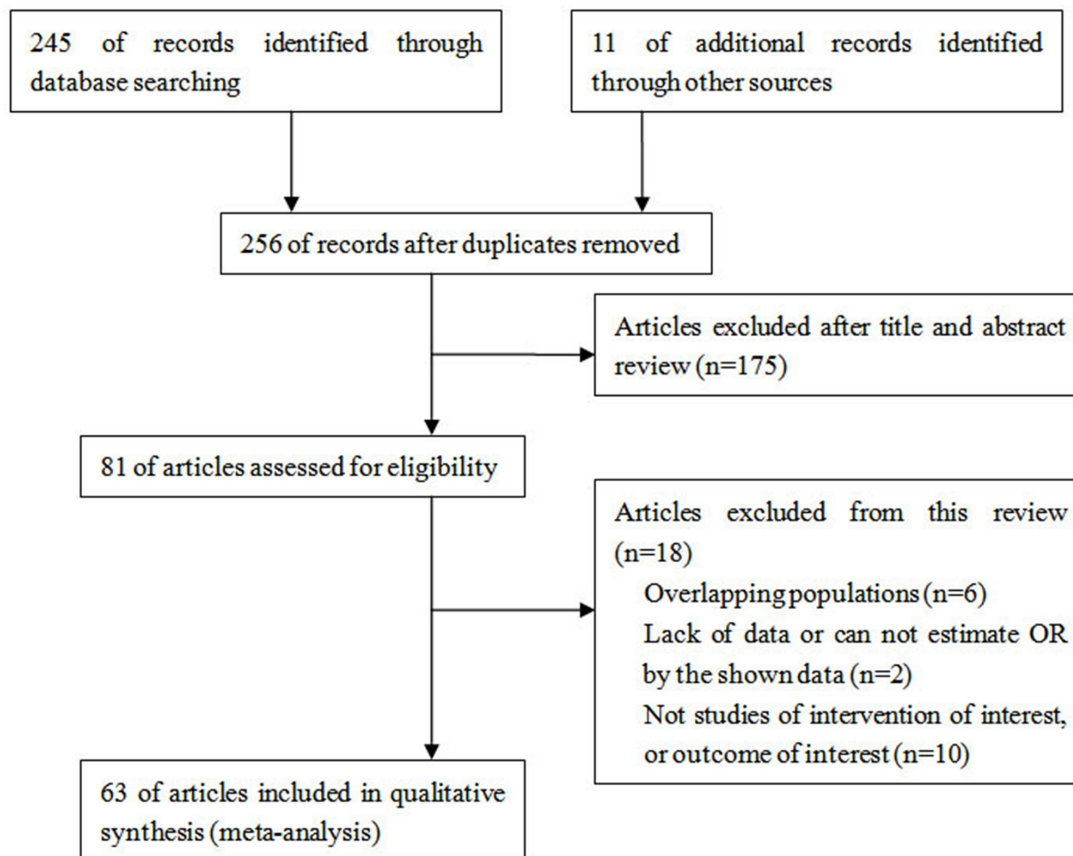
245 of records identified through database searching

11 of additional records identified through other sources

256 of records after duplicates removed

Articles excluded after title and abstract review (n=175)

81 of articles assessed for eligibility

Articles excluded from this review (n=18)
Overlapping populations (n=6)
Lack of data or can not estimate OR by the shown data (n=2)
Not studies of intervention of interest, or outcome of interest (n=10)

63 of articles included in qualitative synthesis (meta-analysis)